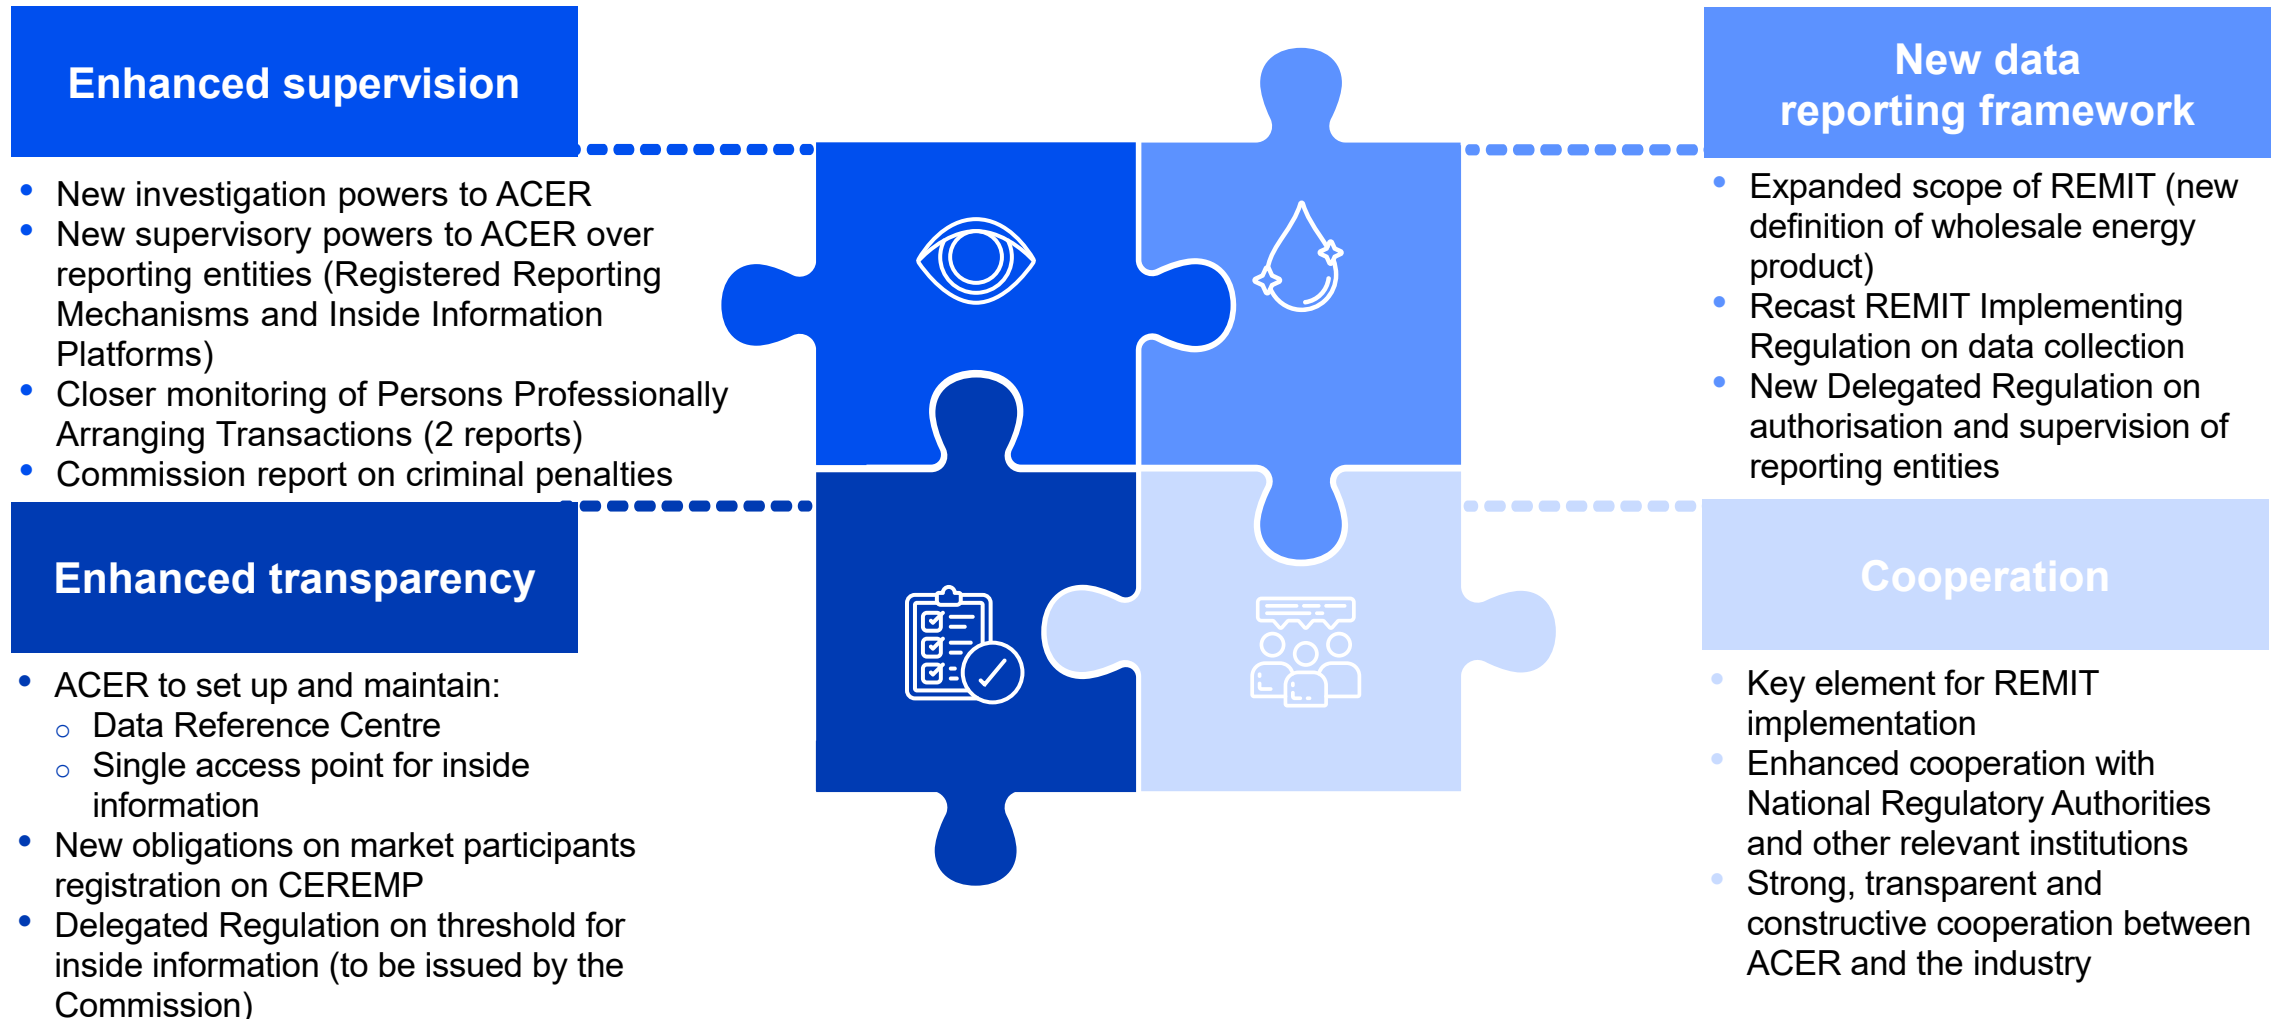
Enhanced supervision

- New investigation powers to ACER
- New supervisory powers to ACER over reporting entities (Registered Reporting Mechanisms and Inside Information Platforms)
- Closer monitoring of Persons Professionally Arranging Transactions (2 reports)
- Commission report on criminal penalties

Enhanced transparency

- ACER to set up and maintain:
  - Data Reference Centre
  - Single access point for inside information
- New obligations on market participants registration on CEREMP
- Delegated Regulation on threshold for inside information (to be issued by the Commission)

New data reporting framework

- Expanded scope of REMIT (new definition of wholesale energy product)
- Recast REMIT Implementing Regulation on data collection
- New Delegated Regulation on authorisation and supervision of reporting entities

Cooperation

- Key element for REMIT implementation
- Enhanced cooperation with National Regulatory Authorities and other relevant institutions
- Strong, transparent and constructive cooperation between ACER and the industry